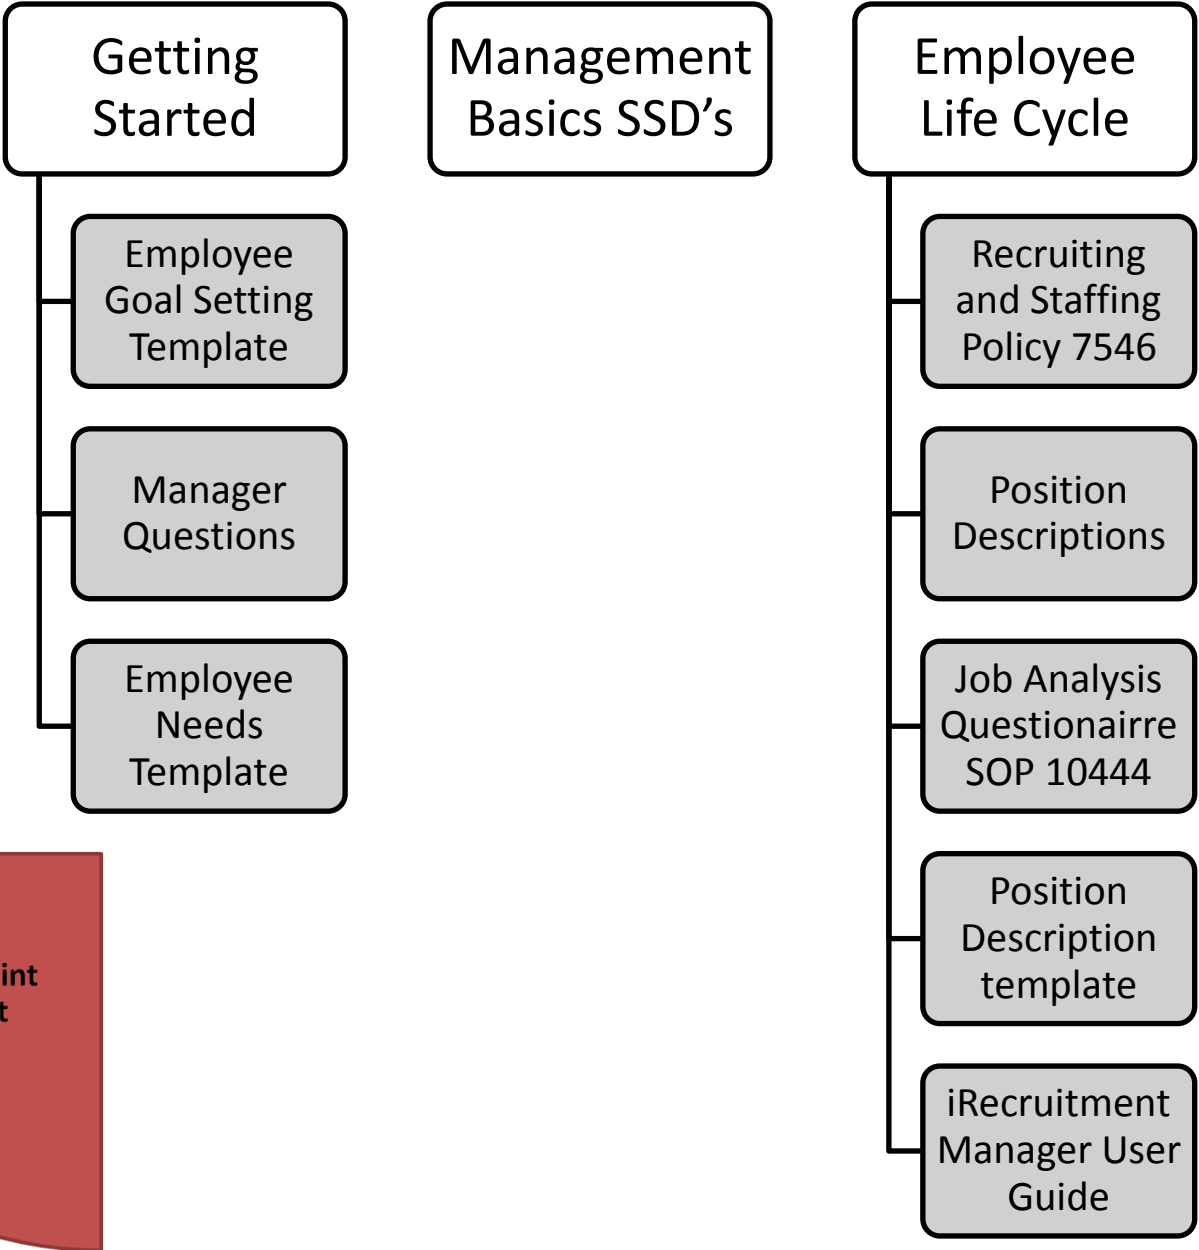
Getting Started

Employee Goal Setting Template

Manager Questions

Employee Needs Template

Management Basics SSD's

Employee Life Cycle

Recruiting and Staffing Policy 7546

Position Descriptions

Job Analysis Questionairre SOP 10444

Position Description template

iRecruitment Manager User Guide

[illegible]int
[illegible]t